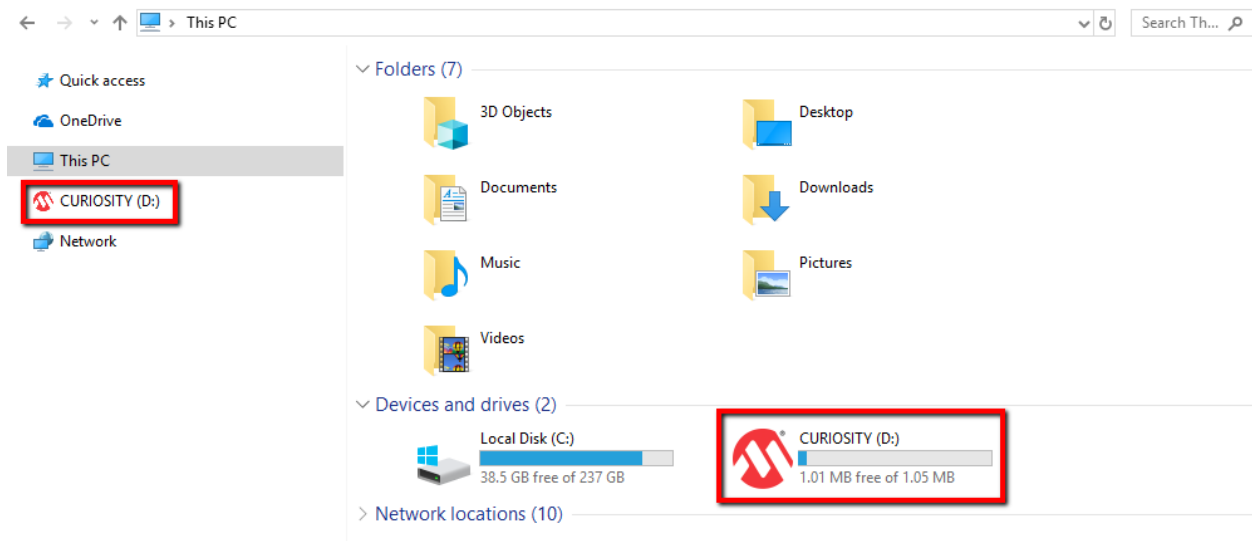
This PC
Search Th...

Quick access
OneDrive
This PC
CURIOSITY (D:)
Network

Folders (7)
3D Objects
Desktop
Documents
Downloads
Music
Pictures
Videos

Devices and drives (2)
Local Disk (C:)
38.5 GB free of 237 GB
CURIOSITY (D:)
1.01 MB free of 1.05 MB

Network locations (10)